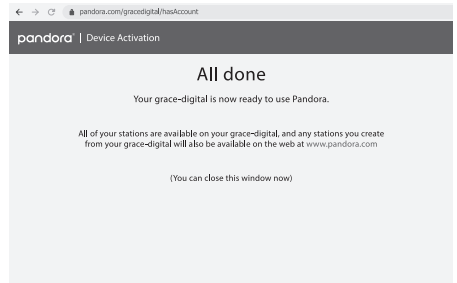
pandora.com/gracedigital/hasAccount

pandora® | Device Activation

All done

Your grace-digital is now ready to use Pandora.

All of your stations are available on your grace-digital, and any stations you create from your grace-digital will also be available on the web at www.pandora.com

(You can close this window now)